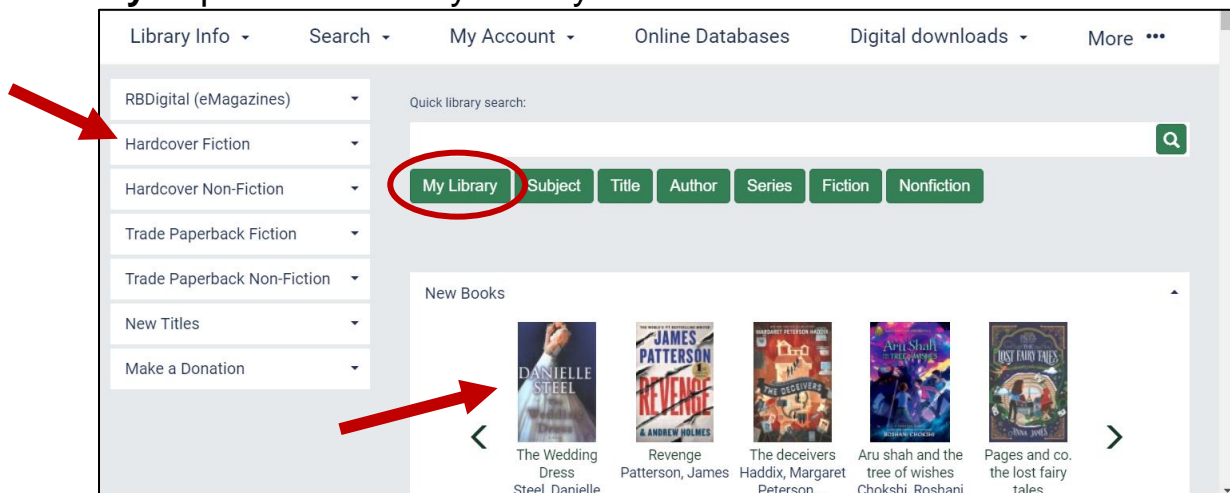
Library Info ▾ Search ▾ My Account ▾ Online Databases Digital downloads ▾ More •••

RBDigital (eMagazines)
Hardcover Fiction
Hardcover Non-Fiction
Trade Paperback Fiction
Trade Paperback Non-Fiction
New Titles
Make a Donation

Quick library search:

My Library Subject Title Author Series Fiction Nonfiction

New Books

DANIELLE STEEL The Wedding Dress
The Wedding Dress Steel, Danielle

THE WORLD'S #1 BESTSELLING WRITER JAMES PATTERSON REVENGE & ANDREW HOLMES
Revenge Patterson, James

MARGARET PETERSON HADDIX THE DECEIVERS
The deceivers Haddix, Margaret Peterson

Aru Shah and the Tree of Wishes ROSHANI CHOKSHI
Aru shah and the tree of wishes Chokshi, Roshani

THE LOST FAIRY TALES ANNA JAMES
Pages and co. the lost fairy tales